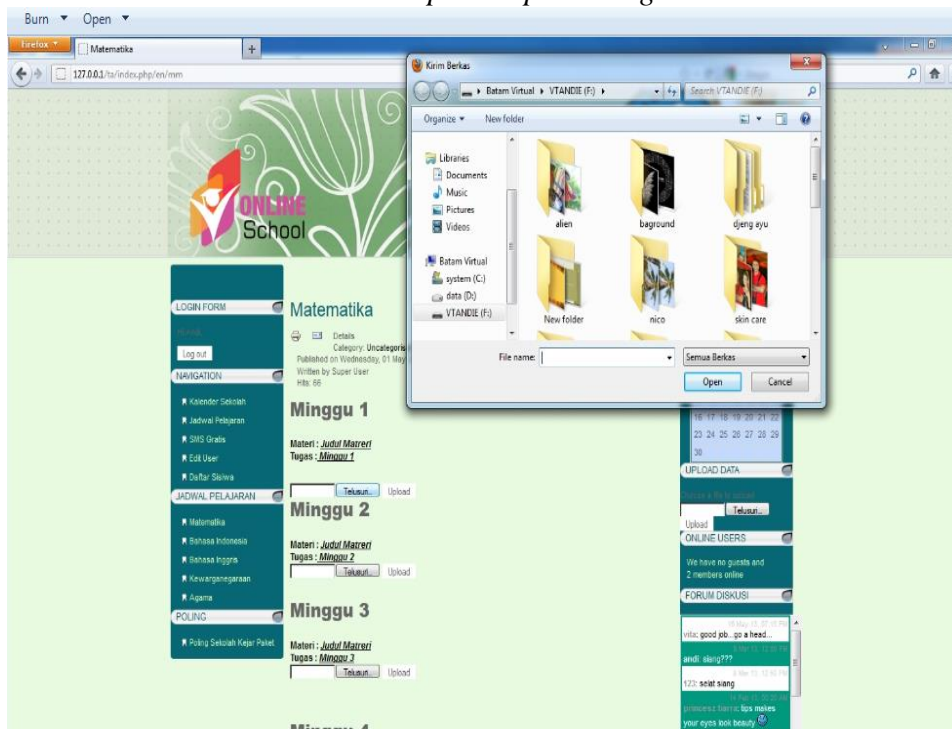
Burn ▼ Open ▼

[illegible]

Firefox ▼ Matematika +

127.0.0.1/ta/index.php/en/mm

Kirim Berkas

Batam Virtual ▸ VTANDIE (F:) ▸

Search VTANDIE (F:)

Organize ▾ New folder

Libraries
Documents
Music
Pictures
Videos
Batam Virtual
system (C:)
data (D:)
VTANDIE (F:)

alien
bagroud
djeng ayu
New folder
nico
skin care

File name:

Semua Berkas

Open Cancel

ONLINE School

LOGIN FORM

Log out

NAVIGATION

Kalender Sekolah
Jadwal Pelajaran
SMS Gratis
Edit User
Daftar Siswa

JADWAL PELAJARAN

Matematika
Bahasa Indonesia
Bahasa Inggris
Kewarganegaraan
Agama

POLING

Poling Sekolah Kejar Paket

Matematika

Details
Category: Uncategoris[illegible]
Published on Wednesday, 01 May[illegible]
Written by Super User
Hits: 66

Minggu 1

Materi : Judul Matreri
Tugas : Minggu 1

Telusuri... Upload

Minggu 2

Materi : Judul Matreri
Tugas : Minggu 2

Telusuri... Upload

Minggu 3

Materi : Judul Matreri
Tugas : Minggu 3

Telusuri... Upload

Minggu 4

16 17 18 19 20 21 22
23 24 25 26 27 28 29
30

UPLOAD DATA

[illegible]

Telusuri...

Upload

ONLINE USERS

We have no guests and 2 members online

FORUM DISKUSI

vita: good job...go a head...
andi: siang???
123: selat siang
princess barra: tips makes your eyes look beauty